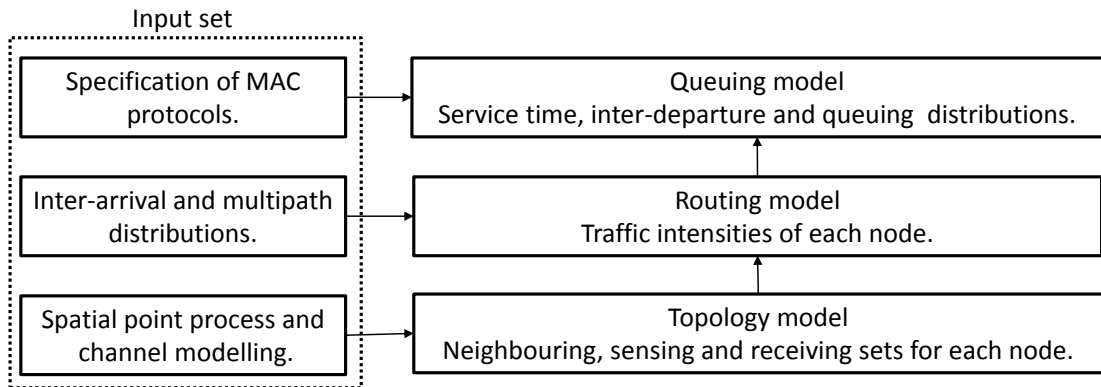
Input set

Specification of MAC protocols.

Inter-arrival and multipath distributions.

Spatial point process and channel modelling.

Queuing model
Service time, inter-departure and queuing distributions.

Routing model
Traffic intensities of each node.

Topology model
Neighbouring, sensing and receiving sets for each node.